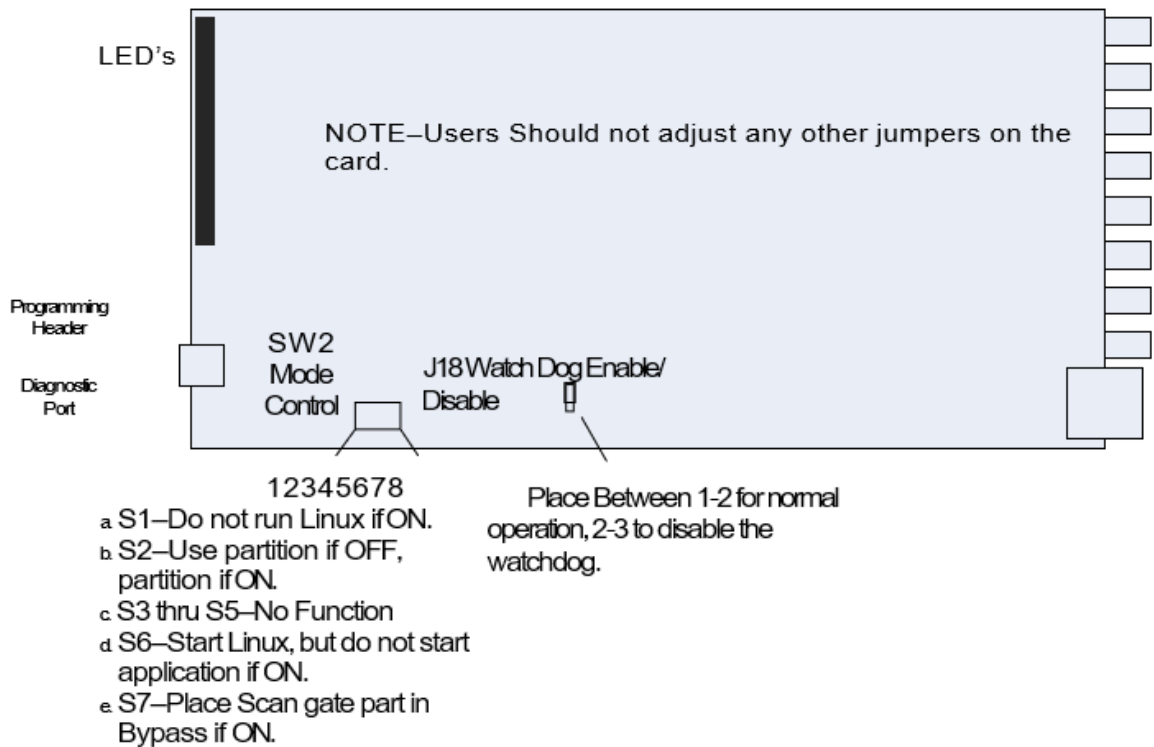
LED's

NOTE–Users Should not adjust any other jumpers on the card.

Programming Header

Diagnostic Port

SW2 Mode Control

J18 Watch Dog Enable/ Disable

12345678

a. S1–Do not run Linux if ON.
b. S2–Use partition if OFF, partition if ON.
c. S3 thru S5–No Function
d. S6–Start Linux, but do not start application if ON.
e. S7–Place Scan gate part in Bypass if ON.

Place Between 1-2 for normal operation, 2-3 to disable the watchdog.